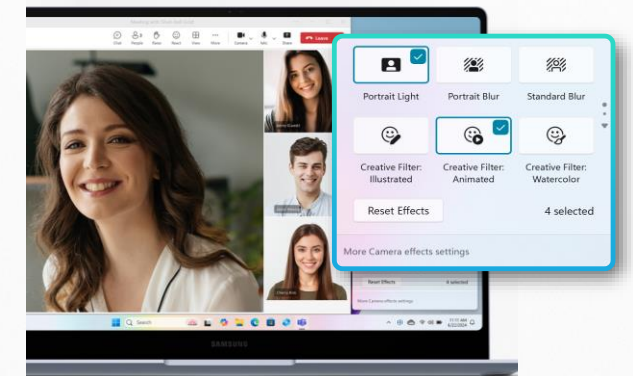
Portrait Light
Portrait Blur
Standard Blur
Creative Filter: Illustrated
Creative Filter: Animated
Creative Filter: Watercolor
Reset Effects
4 selected
More Camera effects settings
Chat
People
Raise
React
View
More
Camera
Mic
Share
Leave
Search
SAMSUNG